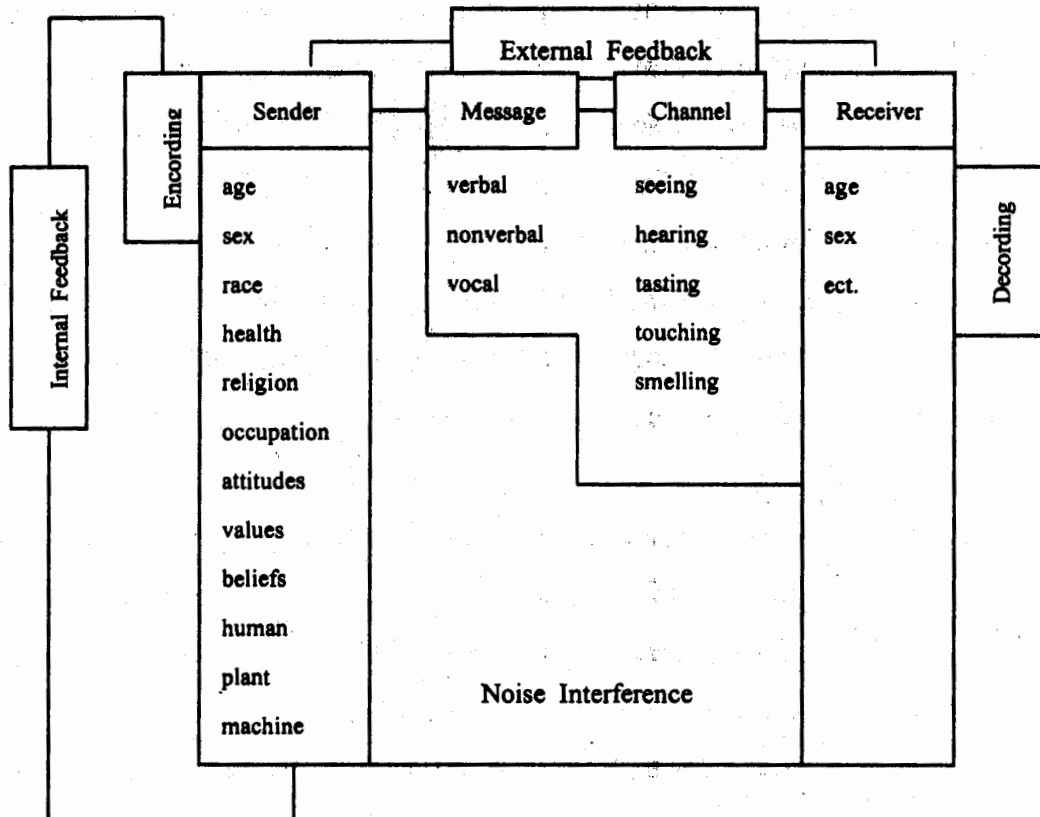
External Feedback

Internal Feedback

Encording

Sender

age
sex
race
health
religion
occupation
attitudes
values
beliefs
human
plant
machine

Message

verbal
nonverbal
vocal

Channel

seeing
hearing
tasting
touching
smelling

Receiver

age
sex
ect.

Decording

Noise Interference